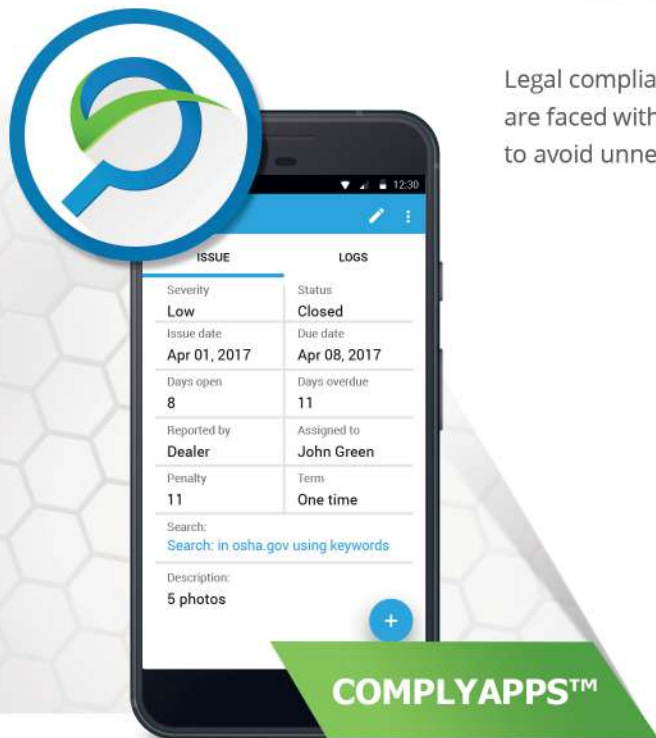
Legal complia
are faced with
to avoid unne

12:30

ISSUE
LOGS

| Severity<br>Low | Status<br>Closed |
|---|---|
| Issue date<br>Apr 01, 2017 | Due date<br>Apr 08, 2017 |
| Days open<br>8 | Days overdue<br>11 |
| Reported by<br>Dealer | Assigned to<br>John Green |
| Penalty<br>11 | Term<br>One time |

Search:
Search: in osha.gov using keywords

Description:
5 photos

+

COMPLYAPPS™